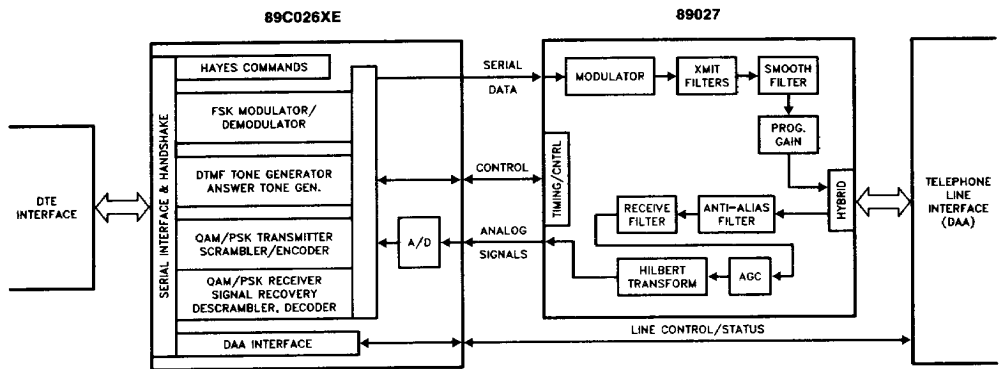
89C026XE

89027

DTE INTERFACE

SERIAL INTERFACE & HANDSHAKE

HAYES COMMANDS

FSK MODULATOR/ DEMODULATOR

DTMF TONE GENERATOR ANSWER TONE GEN.

QAM/PSK TRANSMITTER SCRAMBLER/ENCODER

QAM/PSK RECEIVER SIGNAL RECOVERY DESCRAMBLER, DECODER

DAA INTERFACE

A/D

SERIAL DATA

CONTROL

ANALOG SIGNALS

LINE CONTROL/STATUS

TIMING/CNTRL

MODULATOR

XMIT FILTERS

SMOOTH FILTER

PROG. GAIN

HYBRID

RECEIVE FILTER

ANTI-ALIAS FILTER

HILBERT TRANSFORM

AGC

TELEPHONE LINE INTERFACE (DAA)